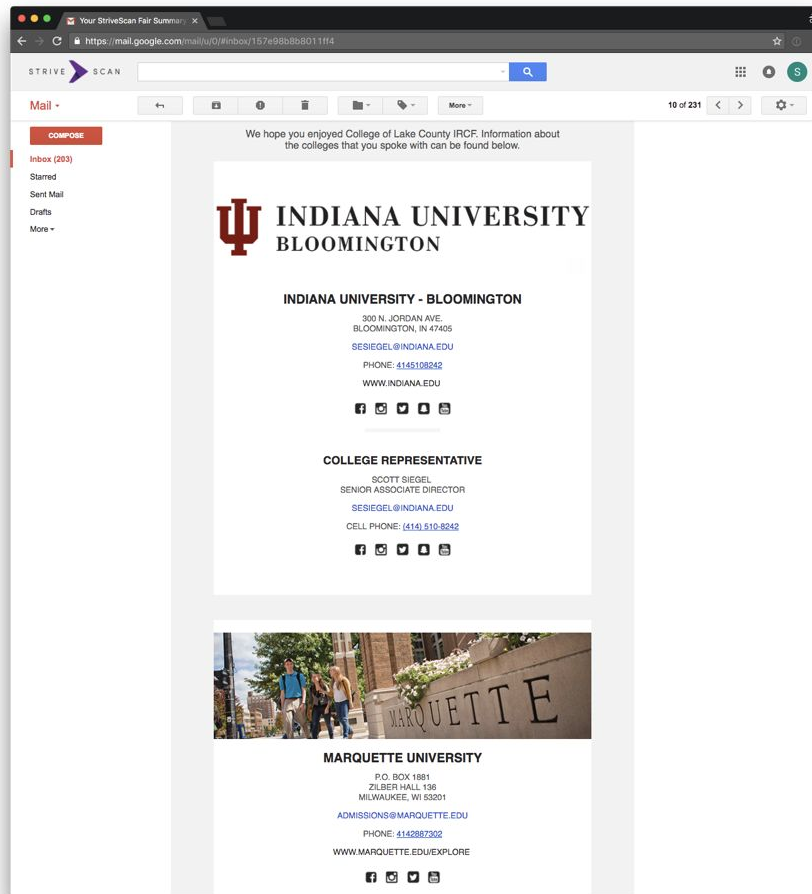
Your StriveScan Fair Summary ×

https://mail.google.com/mail/u/0/#inbox/157e98b8b8011ff4

STRIVE SCAN

S

Mail ▾

More ▾

10 of 231

COMPOSE

Inbox (203)

Starred

Sent Mail

Drafts

More ▾

We hope you enjoyed College of Lake County IRCF. Information about the colleges that you spoke with can be found below.

INDIANA UNIVERSITY BLOOMINGTON

INDIANA UNIVERSITY - BLOOMINGTON

300 N. JORDAN AVE.
BLOOMINGTON, IN 47405

SESIEGEL@INDIANA.EDU

PHONE: 4145108242

WWW.INDIANA.EDU

COLLEGE REPRESENTATIVE

SCOTT SIEGEL
SENIOR ASSOCIATE DIRECTOR

SESIEGEL@INDIANA.EDU

CELL PHONE: (414) 510-8242

MARQUETTE

MARQUETTE UNIVERSITY

P.O. BOX 1881
ZILBER HALL 136
MILWAUKEE, WI 53201

ADMISSIONS@MARQUETTE.EDU

PHONE: 4142887302

WWW.MARQUETTE.EDU/EXPLORE